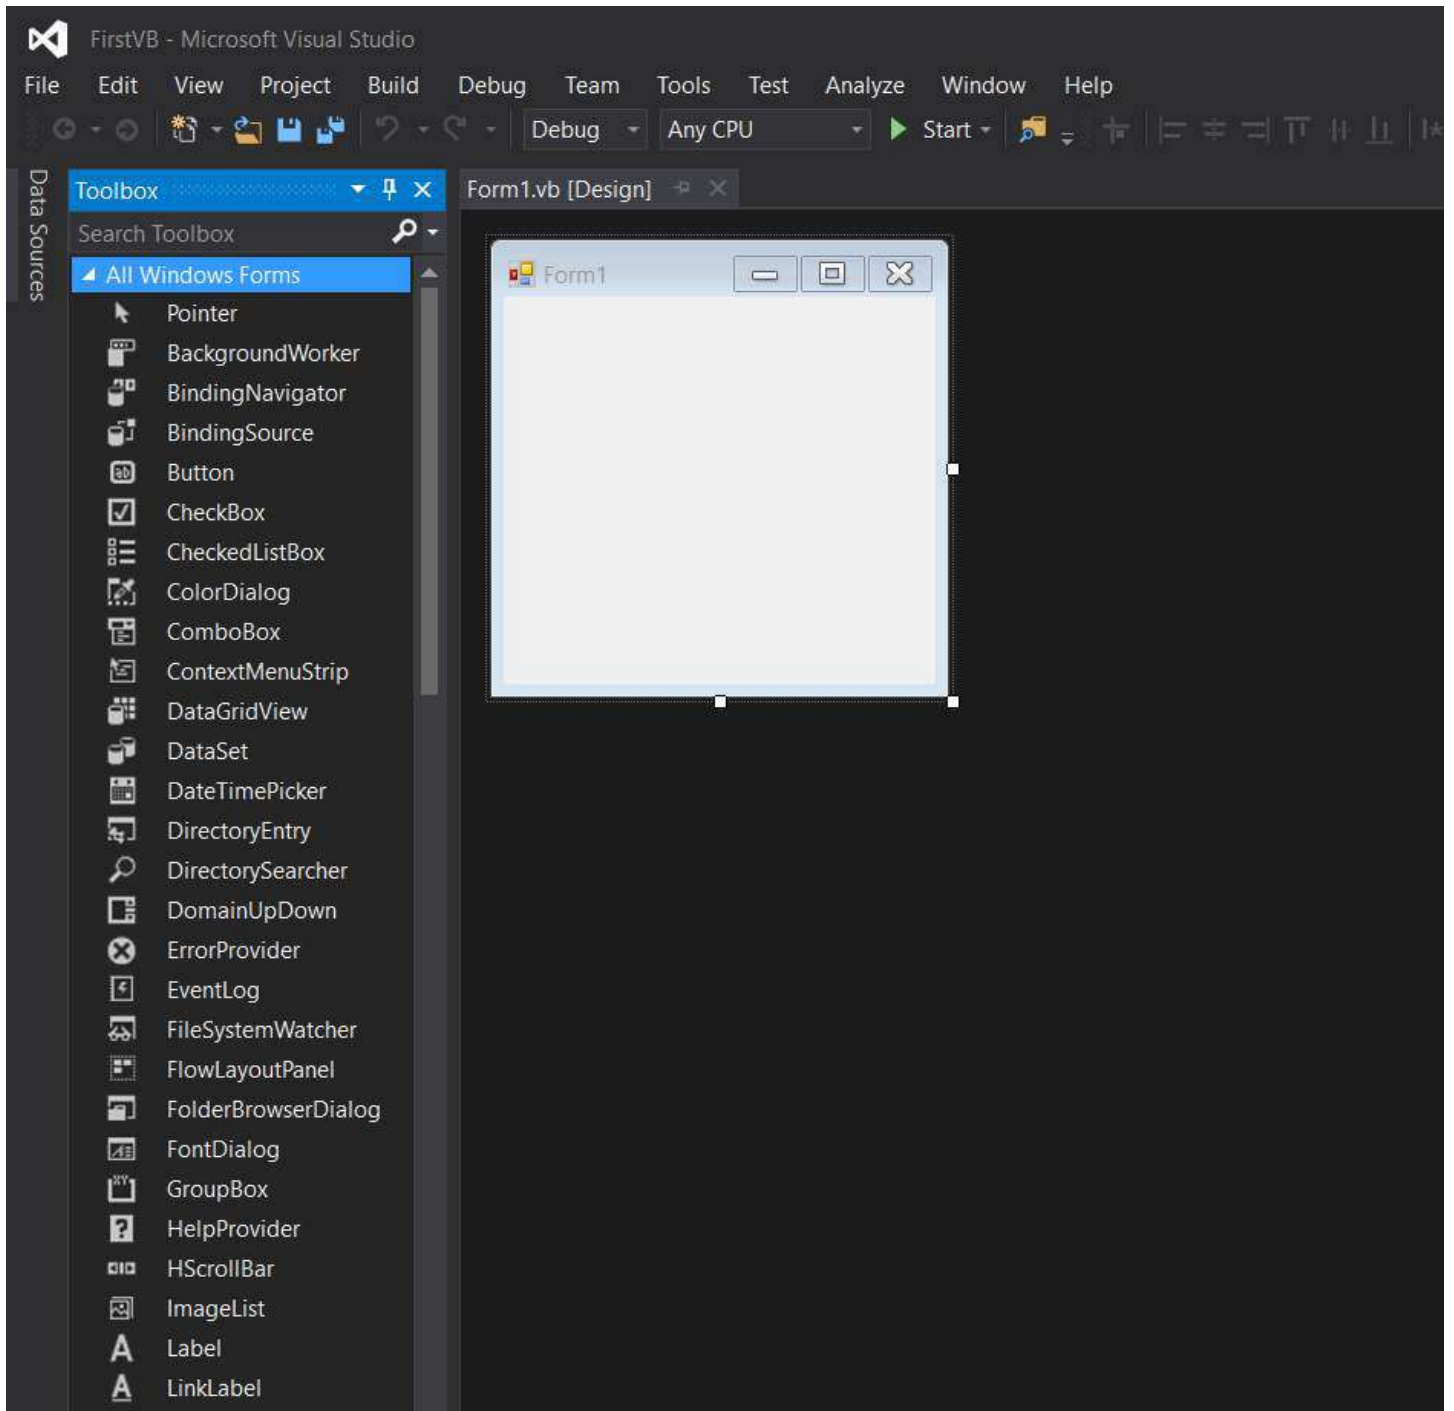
FirstVB - Microsoft Visual Studio

File Edit View Project Build Debug Team Tools Test Analyze Window Help

Debug Any CPU Start

Data Sources

Toolbox

Search Toolbox

All Windows Forms

Pointer
BackgroundWorker
BindingNavigator
BindingSource
Button
CheckBox
CheckedListBox
ColorDialog
ComboBox
ContextMenuStrip
DataGridView
DataSet
DateTimePicker
DirectoryEntry
DirectorySearcher
DomainUpDown
ErrorProvider
EventLog
FileSystemWatcher
FlowLayoutPanel
FolderBrowserDialog
FontDialog
GroupBox
HelpProvider
HScrollBar
ImageList
Label
LinkLabel

Form1.vb [Design]

Form1